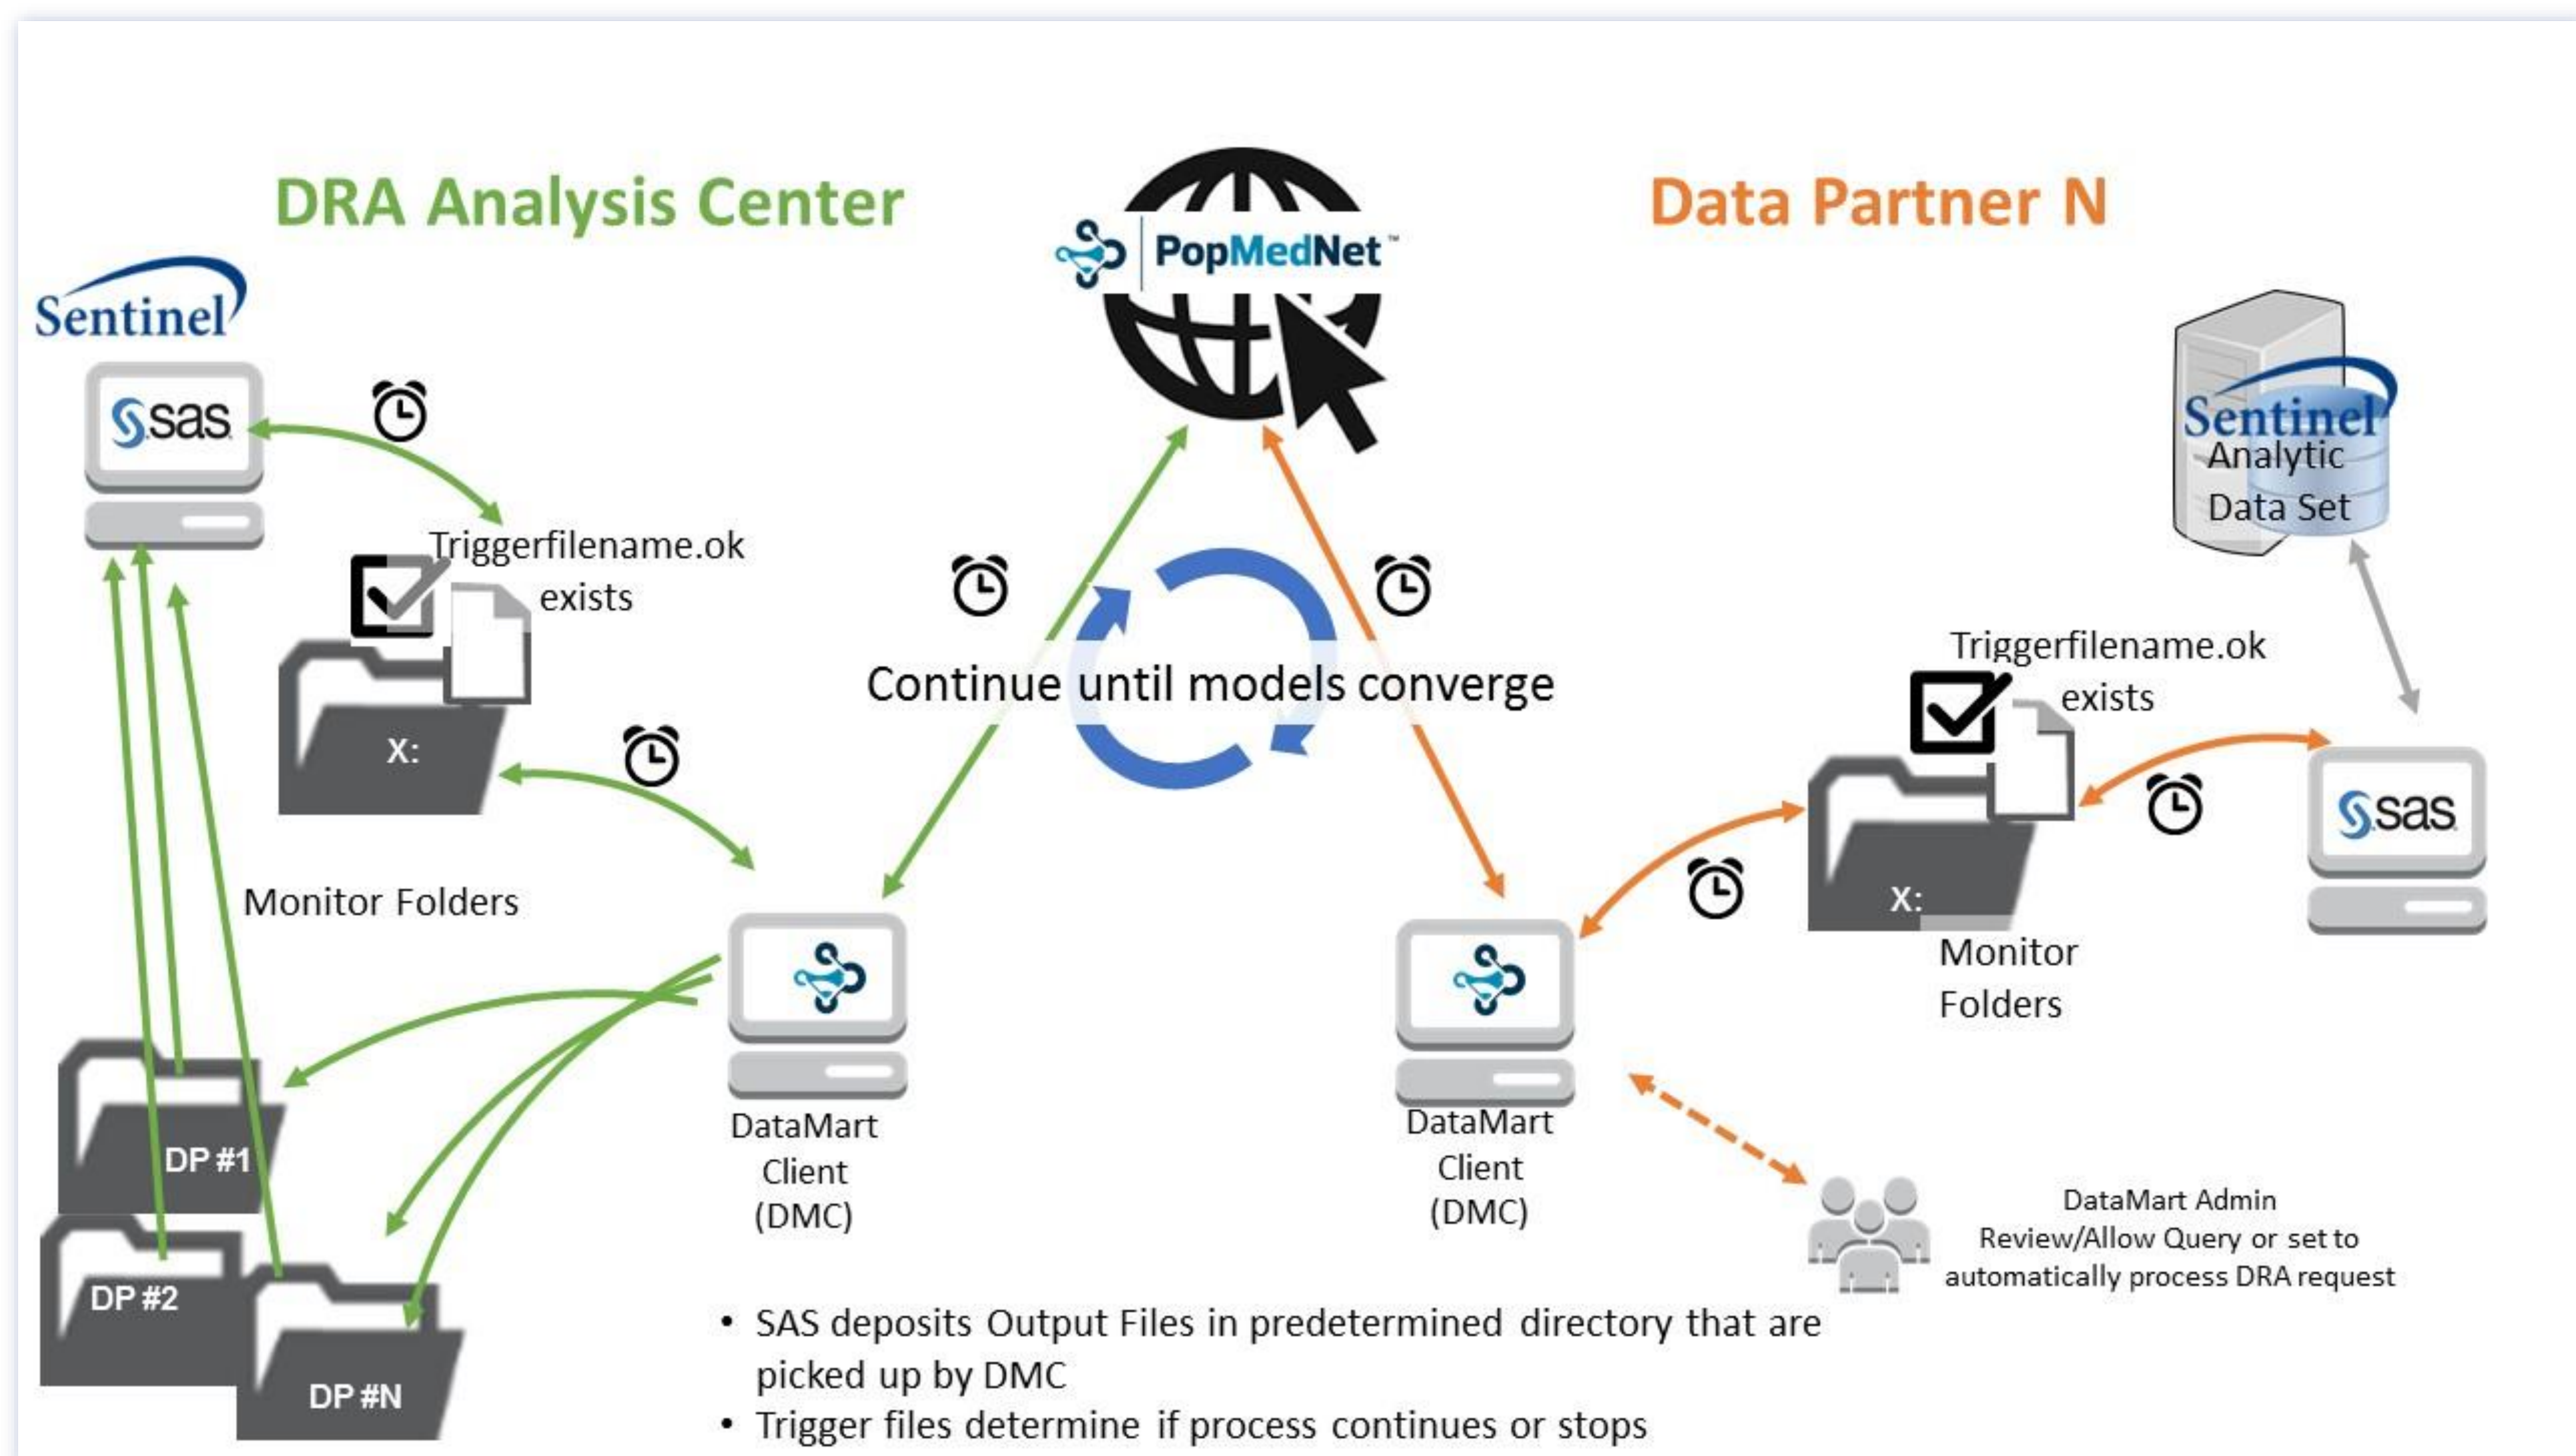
DRA Analysis Center

PopMedNet™

Data Partner N

Sentinel

sas

Triggerfilename.ok exists

X:

Monitor Folders

DP #1

DP #2

DP #N

Continue until models converge

DataMart Client (DMC)

DataMart Client (DMC)

Sentinel Analytic Data Set

Triggerfilename.ok exists

X:

Monitor Folders

sas

DataMart Admin Review/Allow Query or set to automatically process DRA request

• SAS deposits Output Files in predetermined directory that are picked up by DMC
• Trigger files determine if process continues or stops